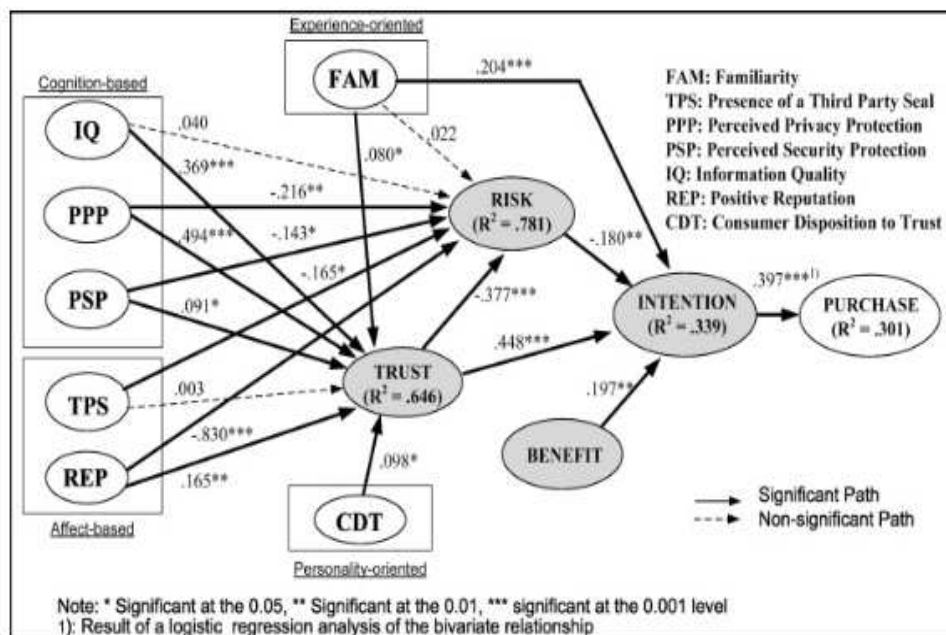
Experience-oriented

FAM

Cognition-based

IQ

PPP

PSP

TPS

REP

Affect-based

.204***

.040

.022

.080*

.369***

-.216**

.494***

-.143*

-.165*

.091*

.003

-.830***

.165**

RISK ($R^2$ = .781)

-.180**

-.377***

TRUST ($R^2$ = .646)

.448***

.098*

CDT

Personality-oriented

INTENTION ($R^2$ = .339)

.397***$^{1)}$

PURCHASE ($R^2$ = .301)

.197**

BENEFIT

FAM: Familiarity
TPS: Presence of a Third Party Seal
PPP: Perceived Privacy Protection
PSP: Perceived Security Protection
IQ: Information Quality
REP: Positive Reputation
CDT: Consumer Disposition to Trust

Significant Path
Non-significant Path

Note: * Significant at the 0.05, ** Significant at the 0.01, *** significant at the 0.001 level
1): Result of a logistic regression analysis of the bivariate relationship